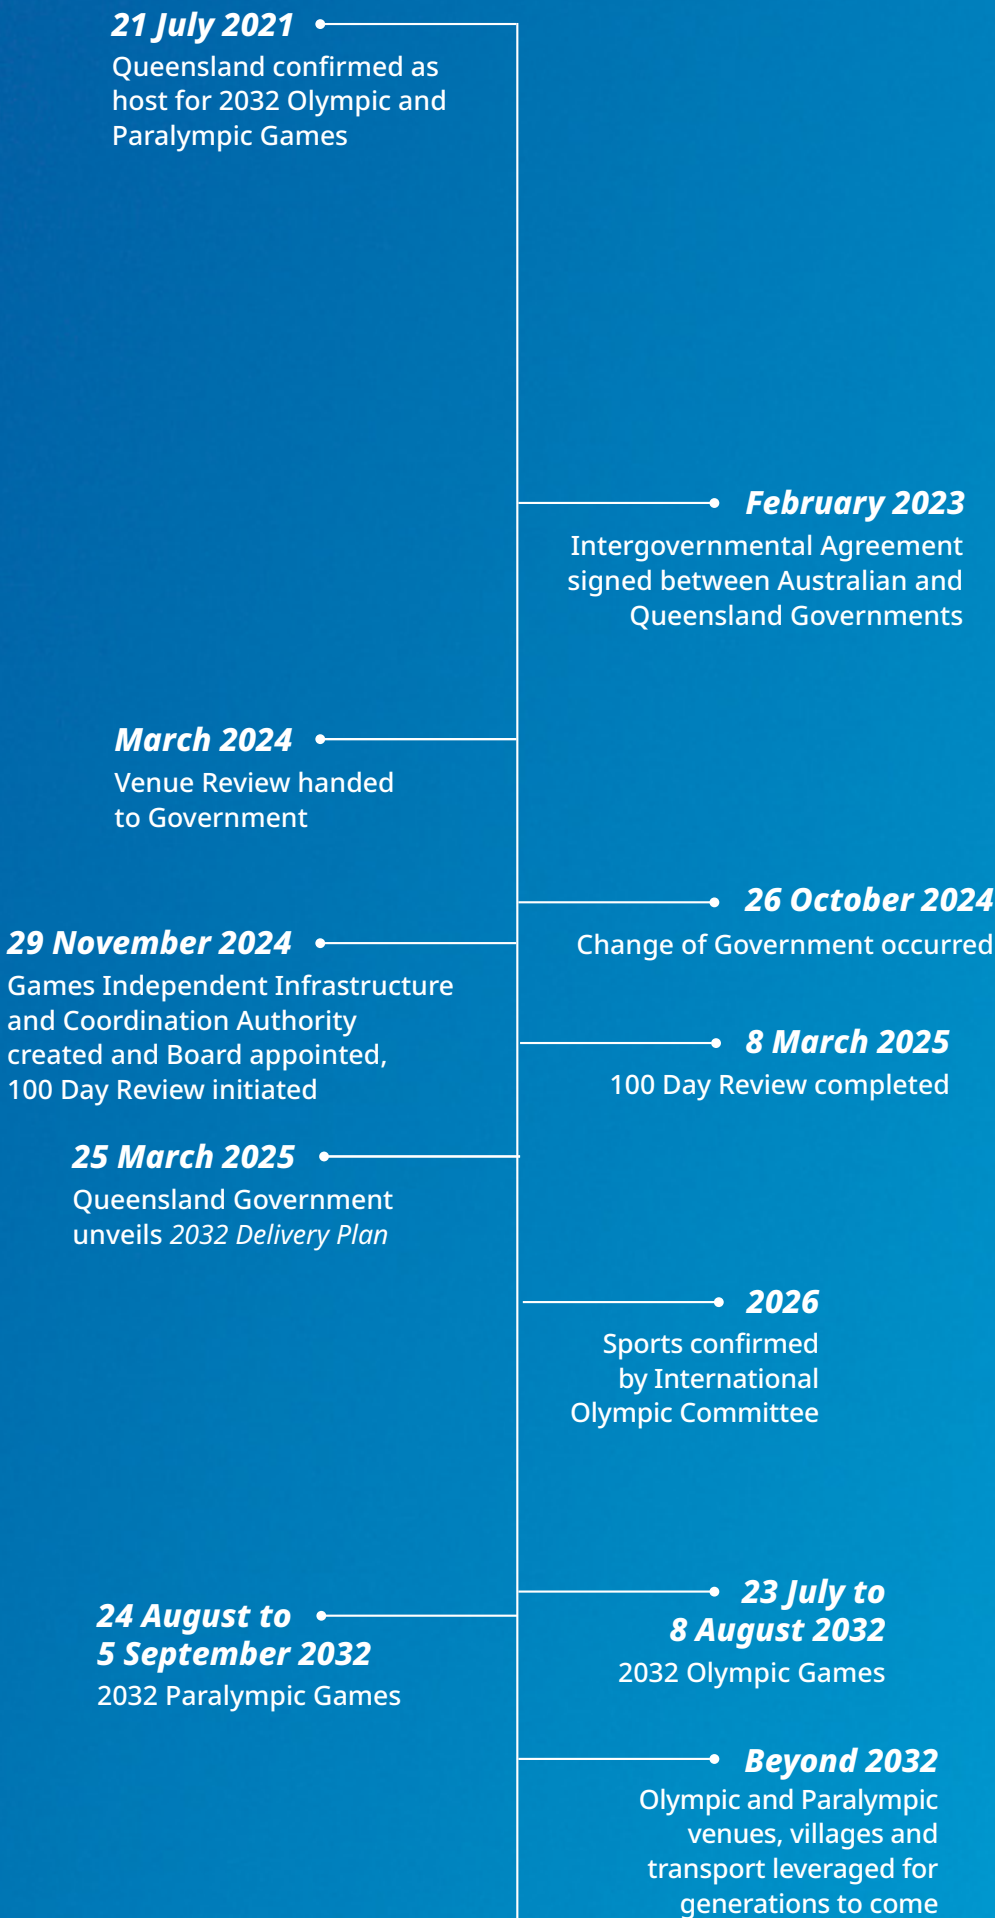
21 July 2021
Queensland confirmed as host for 2032 Olympic and Paralympic Games

February 2023
Intergovernmental Agreement signed between Australian and Queensland Governments

March 2024
Venue Review handed to Government

26 October 2024
Change of Government occurred

29 November 2024
Games Independent Infrastructure and Coordination Authority created and Board appointed, 100 Day Review initiated

8 March 2025
100 Day Review completed

25 March 2025
Queensland Government unveils 2032 Delivery Plan

2026
Sports confirmed by International Olympic Committee

23 July to 8 August 2032
2032 Olympic Games

24 August to 5 September 2032
2032 Paralympic Games

Beyond 2032
Olympic and Paralympic venues, villages and transport leveraged for generations to come